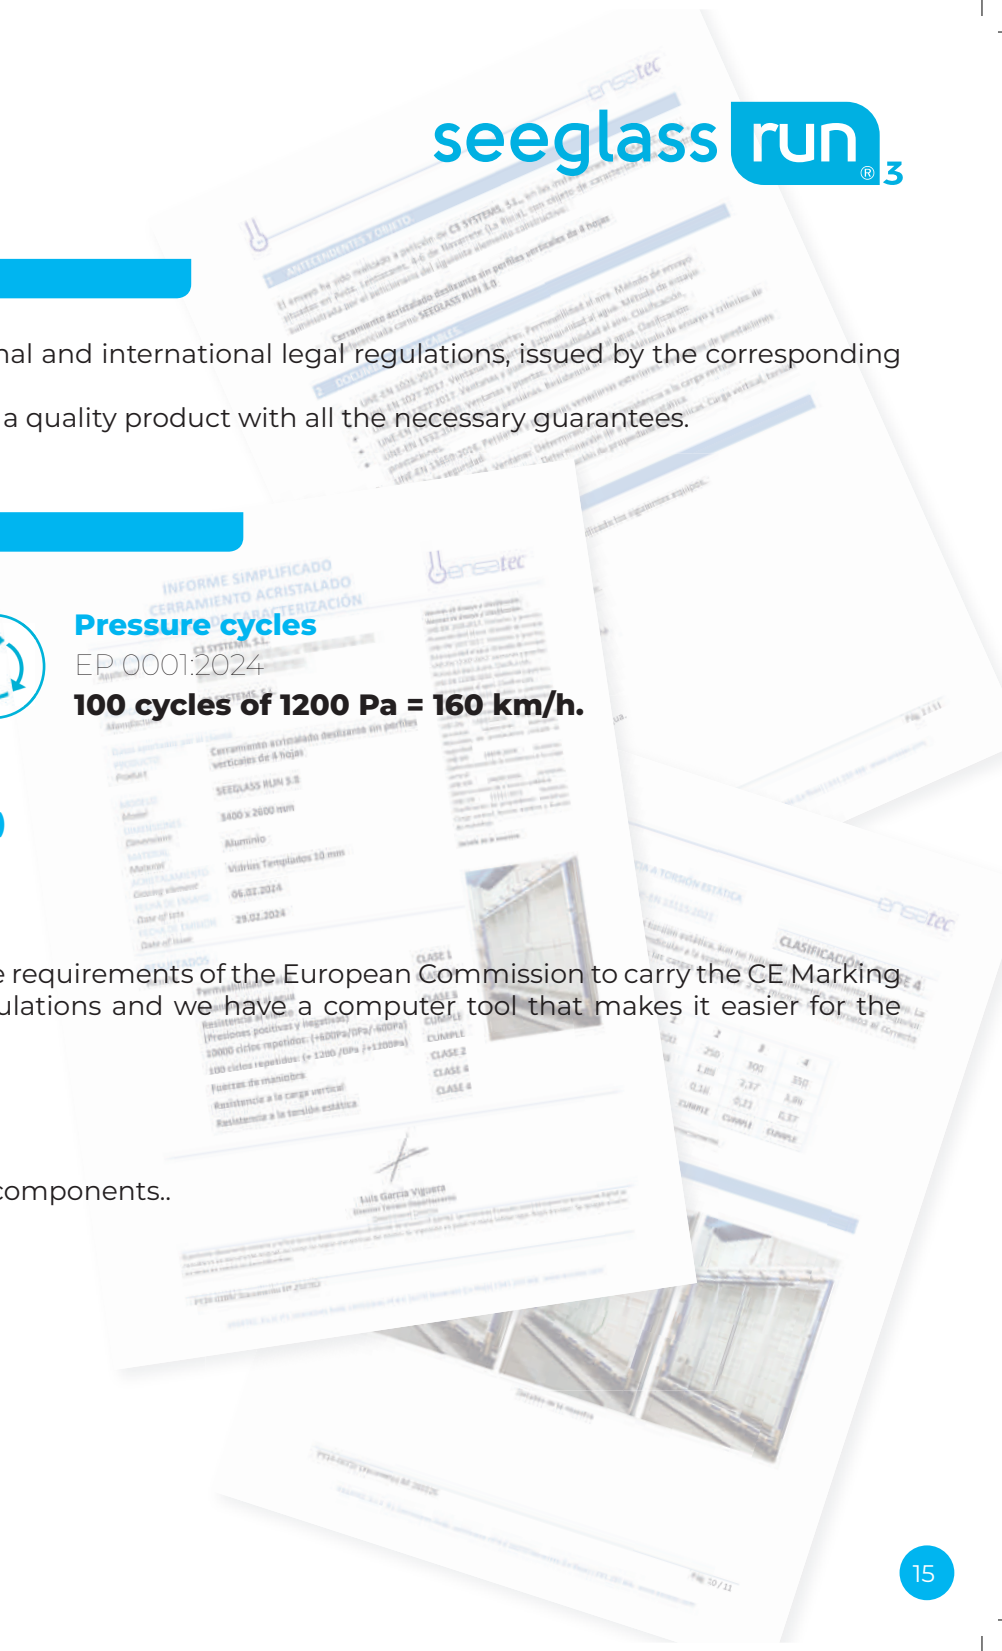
seeglass run® 3

nal and international legal regulations, issued by the corresponding

a quality product with all the necessary guarantees.

Pressure cycles

EP 0001:2024

100 cycles of 1200 Pa = 160 km/h.

e requirements of the European Commission to carry the CE Marking ulations and we have a computer tool that makes it easier for the

components..

15